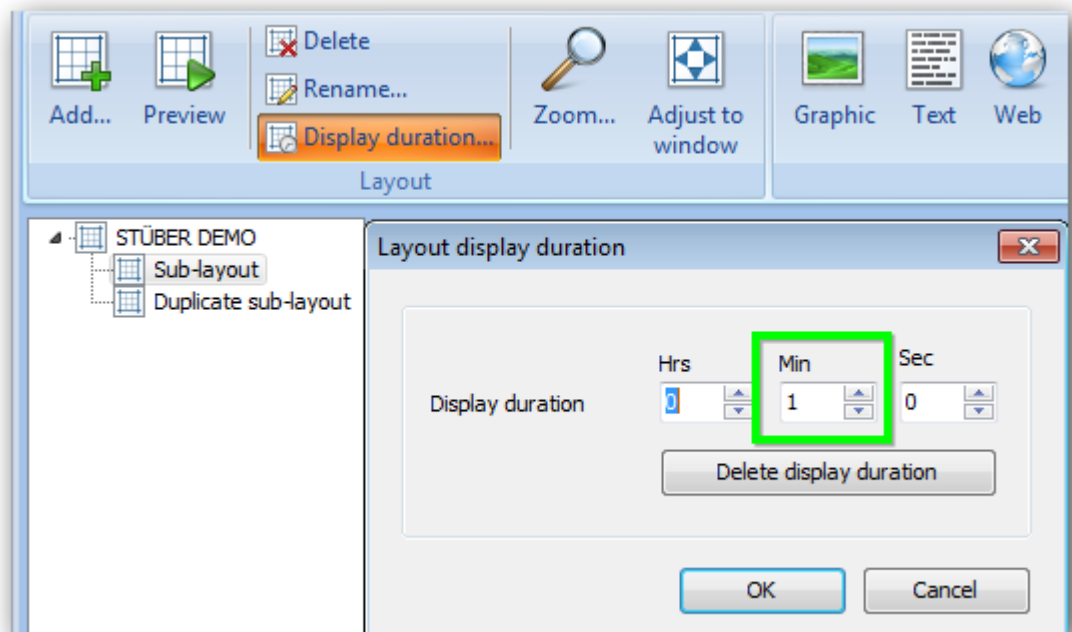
Add... Preview

Delete
Rename...
Display duration...

Zoom... Adjust to window

Layout

Graphic Text Web

STÜBER DEMO
Sub-layout
Duplicate sub-layout

Layout display duration

Display duration

Hrs
0

Min
1

Sec
0

Delete display duration

OK Cancel